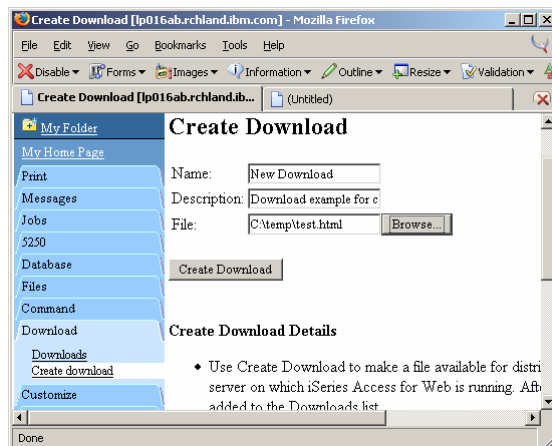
Create Download [lp016ab.rchland.ibm.com] - Mozilla Firefox

File Edit View Go Bookmarks Tools Help

Disable ▾ Forms ▾ Images ▾ Information ▾ Outline ▾ Resize ▾ Validation ▾

Create Download [lp016ab.rchland.ib... (Untitled)

My Folder
My Home Page
Print
Messages
Jobs
5250
Database
Files
Command
Download
Downloads
Create download
Customize

Create Download

| | |
|---|---|
| Name: | New Download |
| Description: | Download example for c |
| File: | C:\temp\test.html Browse... |

Create Download

Create Download Details

• Use Create Download to make a file available for distri server on which iSeries Access for Web is running. Afte added to the Downloads list.

Done